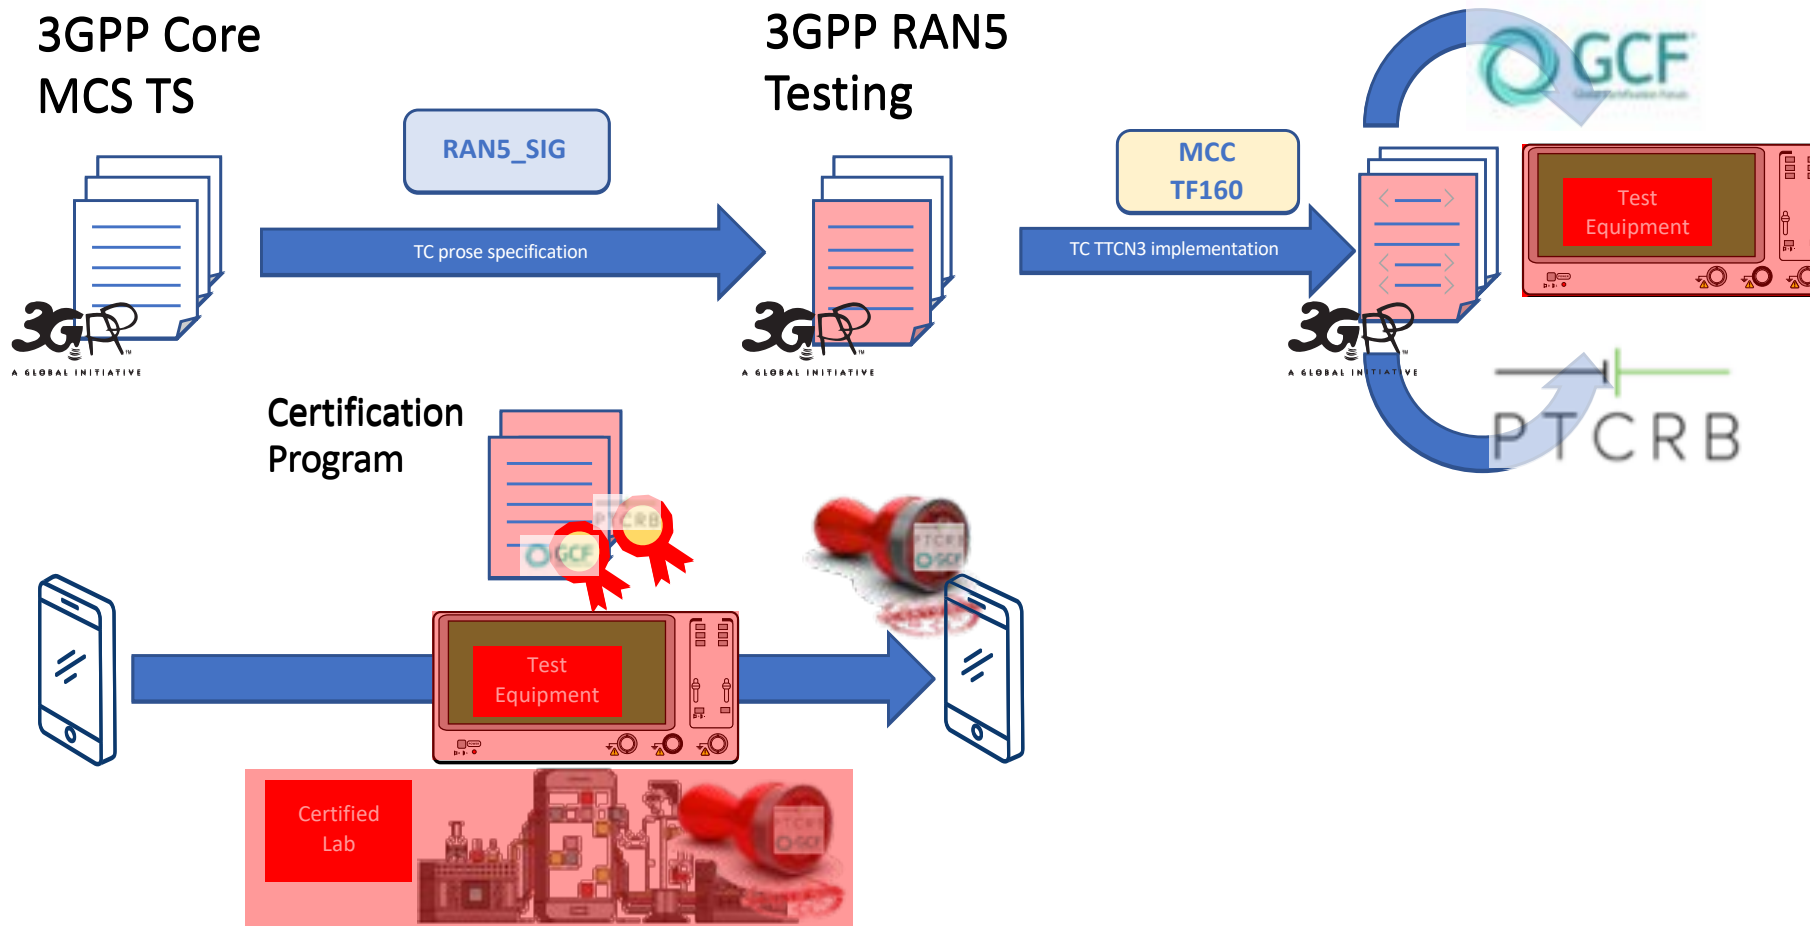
3GPP Core MCS TS

RAN5_SIG

TC prose specification

3GPP RAN5 Testing

MCC TF160

TC TTCN3 implementation

GCF

Test Equipment

PTCRB

Certification Program

PTCRB

GCF

PTCRB GCF

Test Equipment

Certified Lab

PTCRB GCF

3GPP A GLOBAL INITIATIVE

3GPP A GLOBAL INITIATIVE

3GPP A GLOBAL INITIATIVE